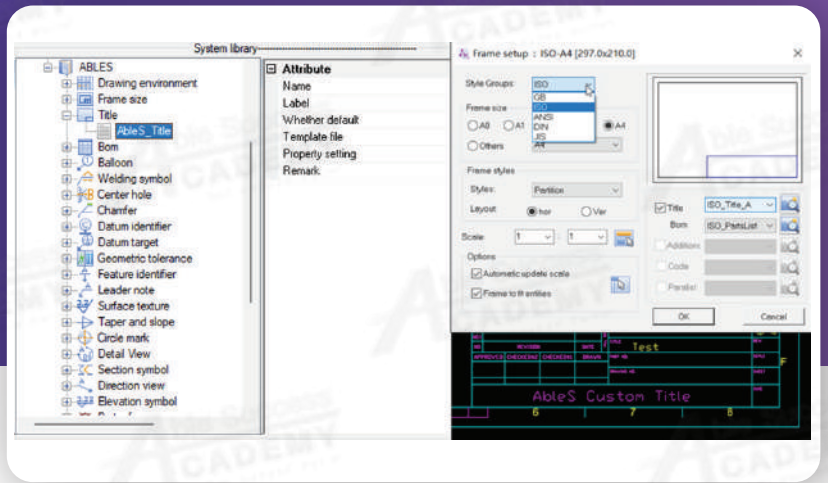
System library

ABLES
Drawing environment
Frame size
Title
AbleS_Title
Bom
Balloon
Welding symbol
Center hole
Chamfer
Datum identifier
Datum target
Geometric tolerance
Feature identifier
Leader note
Surface texture
Taper and slope
Circle mark
Detail View
Section symbol
Direction view
Elevation symbol

| Attribute |
|---|
| Name |
| Label |
| Whether default |
| Template file |
| Property setting |
| Remark |

Frame setup : ISO-A4 [297.0x210.0]

Style Groups: ISO
GB
ISO
ANSI
DIN
JIS

Frame size
A0 A1 A4
Others A4

Frame styles
Styles: Partition
Layout: hor Ver

Scale 1 : 1

Options
Automatic update scale
Frame to fit entities

Title ISO_Title_A
Bom ISO_PartsList
Addition
Code
Parallel

OK Cancel

REVISION
DATE
APPROVED
CHECKED
DRAWN
Test
AbleS Custom Title
6
7
8
F